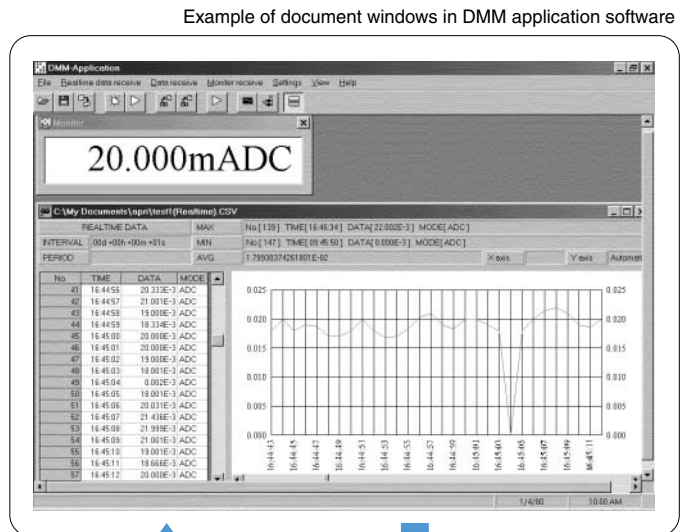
Example of document windows in DMM application software

DMM-Application

File Realtime data receive Data receive Monitor receive Settings View Help

Monitor

20.000mADC

C:\My Documents\apri\test1(Realtime).CSV

| REALTIME DATA | | MAX | No.[139] TIME[16:46:34] DATA[22.002E-3] MODE[ADC] |
|---|---|---|---|
| INTERVAL | 00d +00h +00m +01s | MIN | No.[147] TIME[09:45:50] DATA[0.000E-3] MODE[ADC] |
| PERIOD | | AVG | 1.79930374261801E-02 |

X axis Y axis Automati

| No. | TIME | DATA | MODE |
|---|---|---|---|
| 41 | 16:44:56 | 20.333E-3 | ADC |
| 42 | 16:44:57 | 21.001E-3 | ADC |
| 43 | 16:44:58 | 19.000E-3 | ADC |
| 44 | 16:44:59 | 18.334E-3 | ADC |
| 45 | 16:45:00 | 20.000E-3 | ADC |
| 46 | 16:45:01 | 20.000E-3 | ADC |
| 47 | 16:45:02 | 19.000E-3 | ADC |
| 48 | 16:45:03 | 18.001E-3 | ADC |
| 49 | 16:45:04 | 0.002E-3 | ADC |
| 50 | 16:45:05 | 18.001E-3 | ADC |
| 51 | 16:45:06 | 20.031E-3 | ADC |
| 52 | 16:45:07 | 21.436E-3 | ADC |
| 53 | 16:45:08 | 21.999E-3 | ADC |
| 54 | 16:45:09 | 21.001E-3 | ADC |
| 55 | 16:45:10 | 19.001E-3 | ADC |
| 56 | 16:45:11 | 18.666E-3 | ADC |
| 57 | 16:45:12 | 20.000E-3 | ADC |

0.025 0.020 0.015 0.010 0.005 0.000

0.025 0.020 0.015 0.010 0.005 0.000

16:44:43 16:44:45 16:44:47 16:44:49 16:44:51 16:44:53 16:44:55 16:44:57 16:44:59 16:45:01 16:45:03 16:45:05 16:45:07 16:45:09 16:45:11

1/4/80 10:00 AM